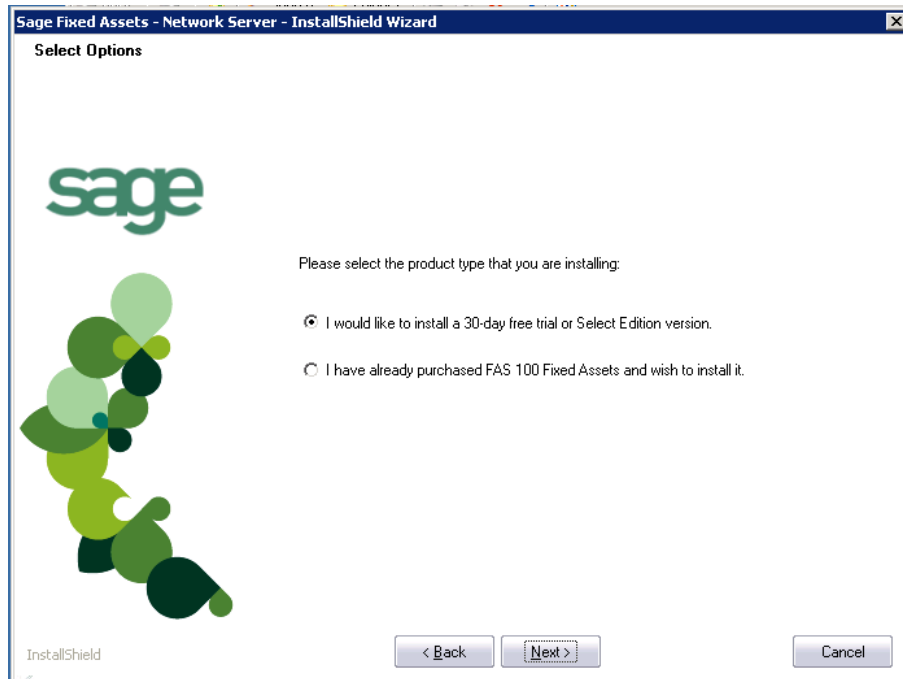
Sage Fixed Assets - Network Server - InstallShield Wizard

Select Options

sage

Please select the product type that you are installing:

I would like to install a 30-day free trial or Select Edition version.

I have already purchased FAS 100 Fixed Assets and wish to install it.

InstallShield

< Back

Next >

Cancel